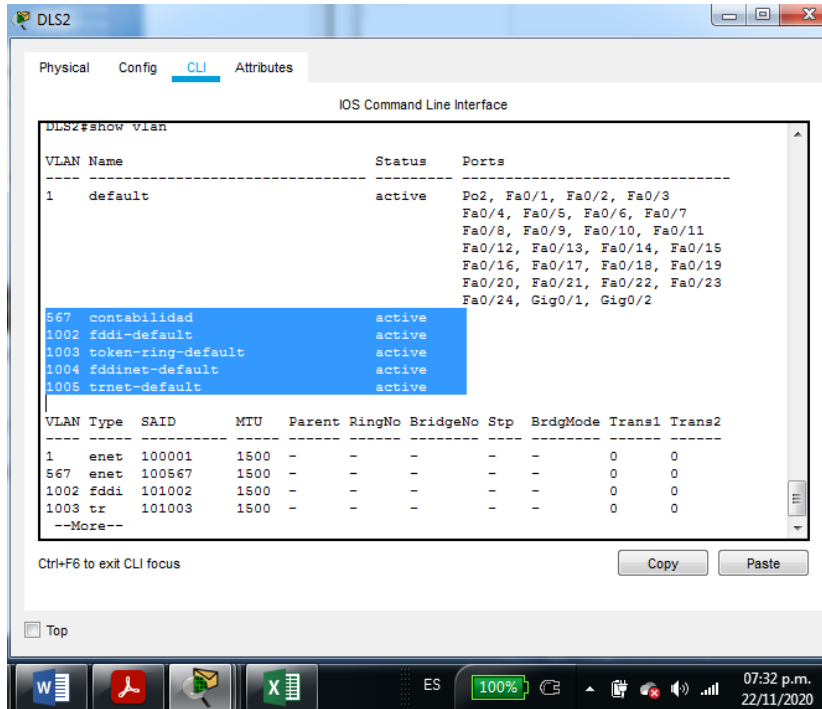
DLS2

Physical Config CLI Attributes

IOS Command Line Interface

DLS2#show vlan

VLAN Name Status Ports
---- -------------------------------- --------- -------------------------------
1 default active Po2, Fa0/1, Fa0/2, Fa0/3
Fa0/4, Fa0/5, Fa0/6, Fa0/7
Fa0/8, Fa0/9, Fa0/10, Fa0/11
Fa0/12, Fa0/13, Fa0/14, Fa0/15
Fa0/16, Fa0/17, Fa0/18, Fa0/19
Fa0/20, Fa0/21, Fa0/22, Fa0/23
Fa0/24, Gig0/1, Gig0/2
567 contabilidad active
1002 fddi-default active
1003 token-ring-default active
1004 fddinet-default active
1005 trnet-default active

| VLAN | Type | SAID | MTU | Parent | RingNo | BridgeNo | Stp | BrdgMode | Trans1 | Trans2 |
|---|---|---|---|---|---|---|---|---|---|---|
| 1 | enet | 100001 | 1500 | - | - | - | - | - | 0 | 0 |
| 567 | enet | 100567 | 1500 | - | - | - | - | - | 0 | 0 |
| 1002 | fddi | 101002 | 1500 | - | - | - | - | - | 0 | 0 |
| 1003 | tr | 101003 | 1500 | - | - | - | - | - | 0 | 0 |

--More--

Ctrl+F6 to exit CLI focus

Copy Paste

Top

ES 100% 07:32 p.m. 22/11/2020